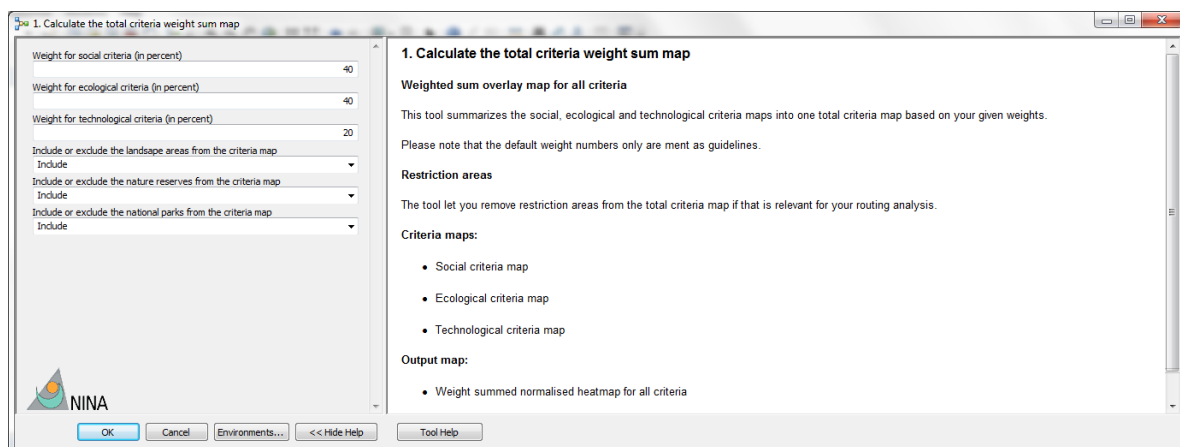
1. Calculate the total criteria weight sum map

Weight for social criteria (in percent)
40
Weight for ecological criteria (in percent)
40
Weight for technological criteria (in percent)
20
Include or exclude the landsape areas from the criteria map
Include
Include or exclude the nature reserves from the criteria map
Include
Include or exclude the national parks from the criteria map
Include

NINA

1. Calculate the total criteria weight sum map

Weighted sum overlay map for all criteria

This tool summarizes the social, ecological and technological criteria maps into one total criteria map based on your given weights.

Please note that the default weight numbers only are ment as guidelines.

Restriction areas

The tool let you remove restriction areas from the total criteria map if that is relevant for your routing analysis.

Criteria maps:

• Social criteria map

• Ecological criteria map

• Technological criteria map

Output map:

• Weight summed normalised heatmap for all criteria

OK Cancel Environments... << Hide Help Tool Help